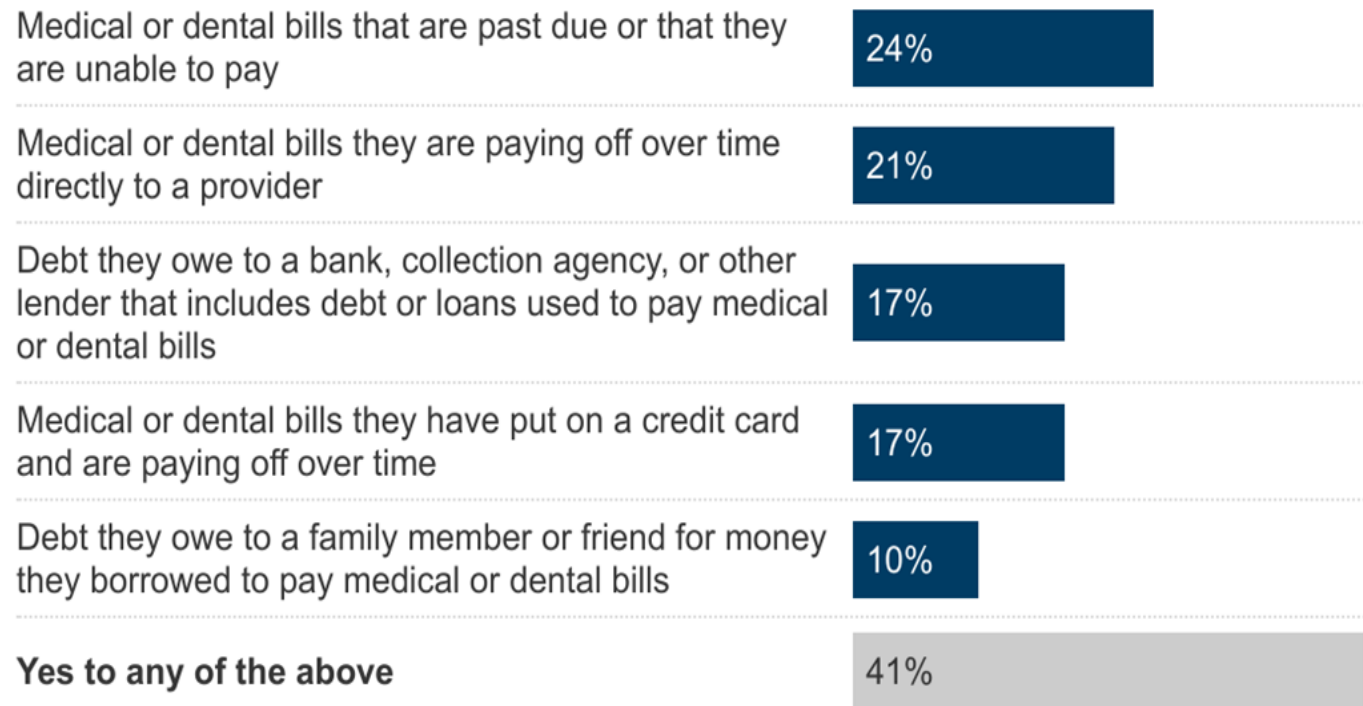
Medical or dental bills that are past due or that they are unable to pay 24%

Medical or dental bills they are paying off over time directly to a provider 21%

Debt they owe to a bank, collection agency, or other lender that includes debt or loans used to pay medical or dental bills 17%

Medical or dental bills they have put on a credit card and are paying off over time 17%

Debt they owe to a family member or friend for money they borrowed to pay medical or dental bills 10%

**Yes to any of the above** 41%